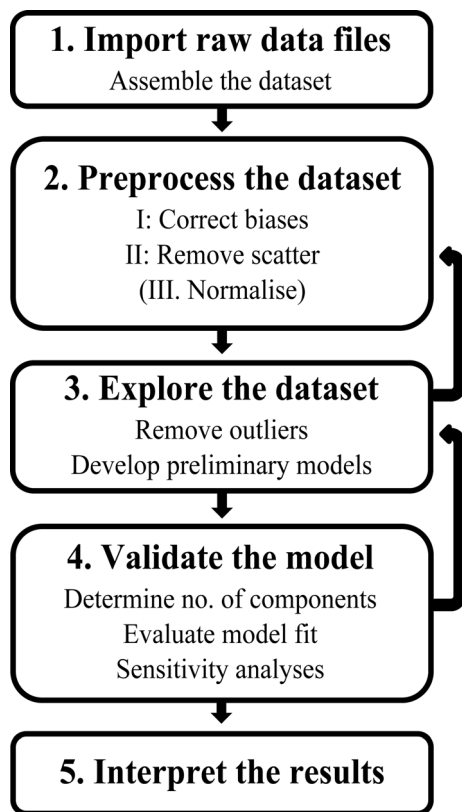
1. Import raw data files
Assemble the dataset

2. Preprocess the dataset
I: Correct biases
II: Remove scatter
(III. Normalise)

3. Explore the dataset
Remove outliers
Develop preliminary models

4. Validate the model
Determine no. of components
Evaluate model fit
Sensitivity analyses

5. Interpret the results